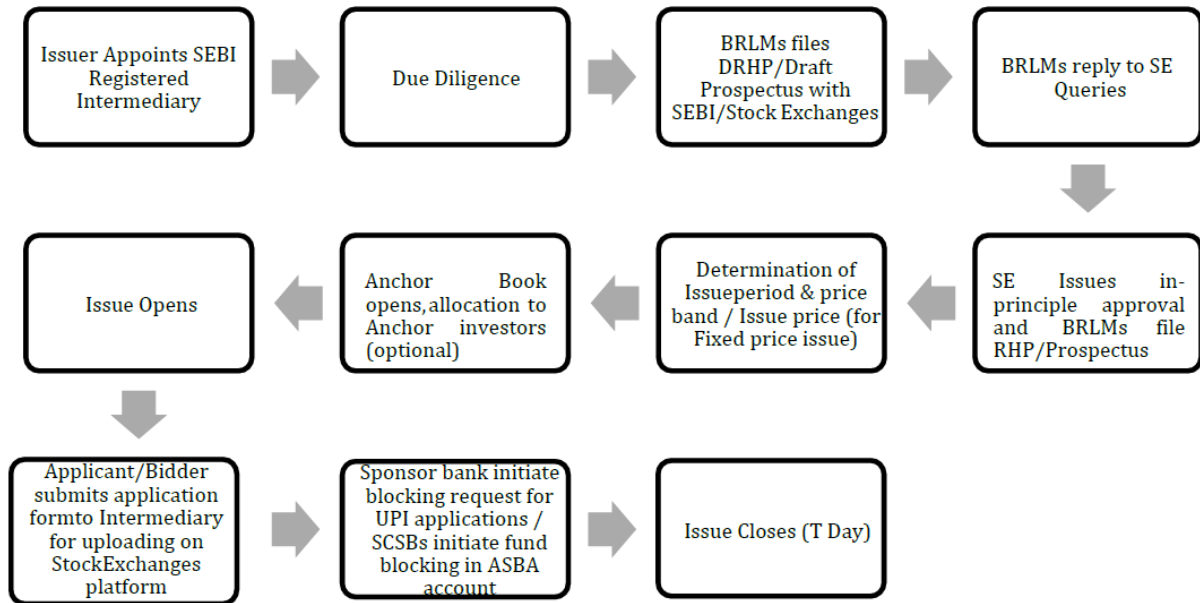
Issuer Appoints SEBI Registered Intermediary

Due Diligence

BRLMs files DRHP/Draft Prospectus with SEBI/Stock Exchanges

BRLMs reply to SE Queries

SE Issues in-principle approval and BRLMs file RHP/Prospectus

Determination of Issueperiod & price band / Issue price (for Fixed price issue)

Anchor Book opens,allocation to Anchor investors (optional)

Issue Opens

Applicant/Bidder submits application formto Intermediary for uploading on StockExchanges platform

Sponsor bank initiate blocking request for UPI applications / SCSBs initiate fund blocking in ASBA account

Issue Closes (T Day)